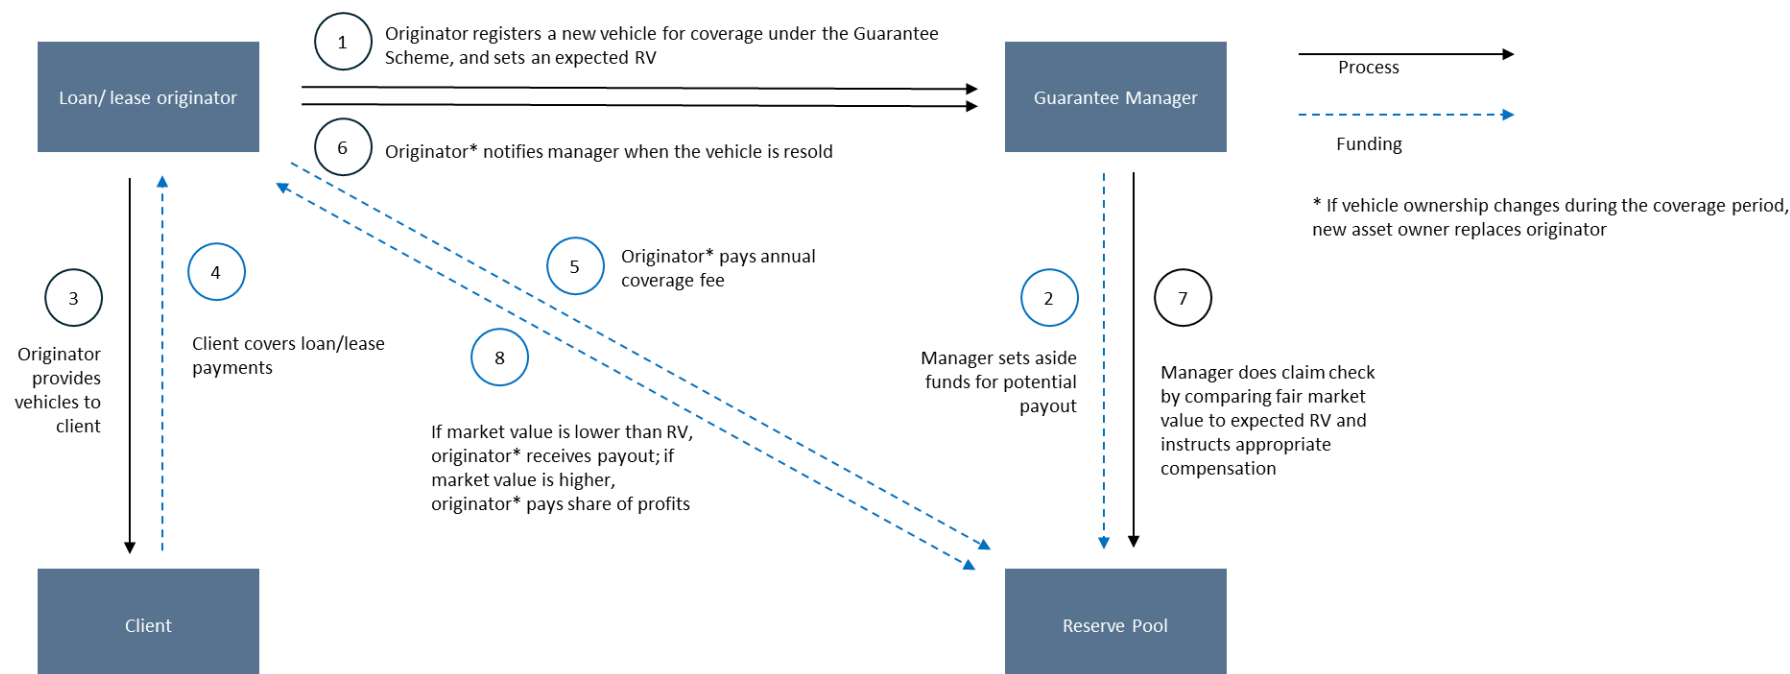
Loan/ lease originator

1

Originator registers a new vehicle for coverage under the Guarantee Scheme, and sets an expected RV

Guarantee Manager

Process

Funding

6

Originator* notifies manager when the vehicle is resold

* If vehicle ownership changes during the coverage period, new asset owner replaces originator

3

Originator provides vehicles to client

4

Client covers loan/lease payments

5

Originator* pays annual coverage fee

8

If market value is lower than RV, originator* receives payout; if market value is higher, originator* pays share of profits

2

Manager sets aside funds for potential payout

7

Manager does claim check by comparing fair market value to expected RV and instructs appropriate compensation

Client

Reserve Pool